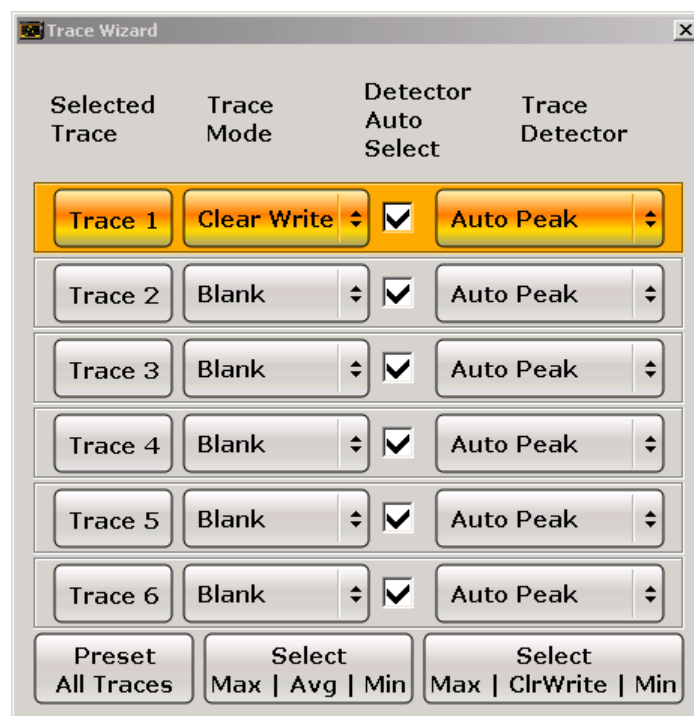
Trace Wizard

| Selected Trace | Trace Mode | Detector Auto Select | Trace Detector |
|---|---|---|---|
| Trace 1 | Clear Write | ☑ | Auto Peak |
| Trace 2 | Blank | ☑ | Auto Peak |
| Trace 3 | Blank | ☑ | Auto Peak |
| Trace 4 | Blank | ☑ | Auto Peak |
| Trace 5 | Blank | ☑ | Auto Peak |
| Trace 6 | Blank | ☑ | Auto Peak |

Preset All Traces

Select Max | Avg | Min

Select Max | ClrWrite | Min